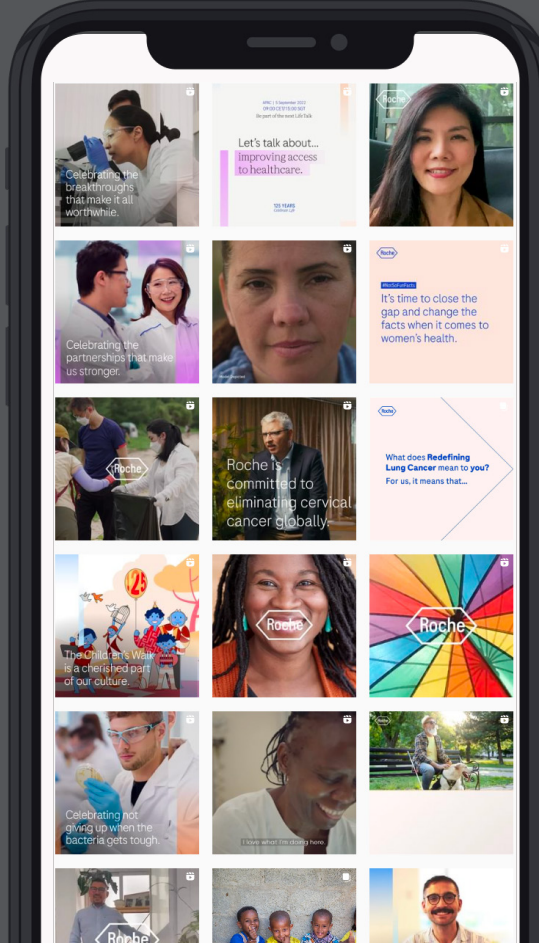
Celebrating the breakthroughs that make it all worthwhile.

APAC | 5 September 2023
09:00 CEST/15:00 SGT
Be part of the next LiVE Talk

Let's talk about...
improving access to healthcare.

125 YEARS

Roche

Celebrating the partnerships that make us stronger.

Roche

#NotSoFunFacts

It's time to close the gap and change the facts when it comes to women's health.

Roche

Roche is committed to eliminating cervical cancer globally.

Roche

What does Redefining Lung Cancer mean to you?

For us, it means that...

125

The Children's Walk is a cherished part of our culture.

Roche

Roche

Celebrating not giving up when the bacteria gets tough.

I love what I'm doing here.

Roche

Roche